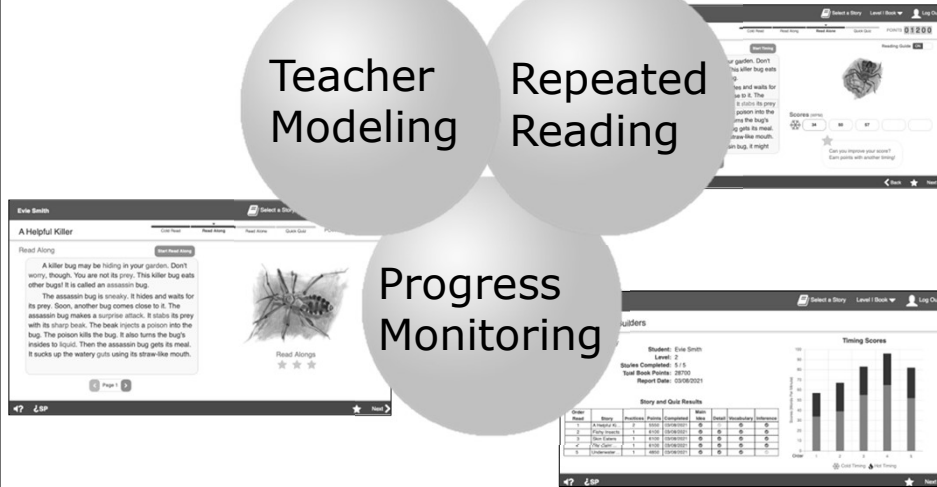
Teacher Modeling

Repeated Reading

Progress Monitoring

Select a Story   Level / Book   Log Out

Cold Read   Read Along   Read Alone   Quick Quiz   POINTS 01200

Start Timing

Reading Guide ON

your garden. Don't This killer bug eats

es and waits for se to it. The it stabs its prey poison into the rns the bug's g gets its meal. straw-like mouth. ssin bug, it might

Scores (WPM)

34   50   57

Can you improve your score? Earn points with another timing!

Back   Next

Evie Smith

Select a Story

A Helpful Killer

Cold Read   Read Along   Read Alone   Quick Quiz

Read Along

Start Read Along

A killer bug may be hiding in your garden. Don't worry, though. You are not its prey. This killer bug eats other bugs! It is called an assassin bug.

The assassin bug is sneaky. It hides and waits for its prey. Soon, another bug comes close to it. The assassin bug makes a surprise attack. It stabs its prey with its sharp beak. The beak injects a poison into the bug. The poison kills the bug. It also turns the bug's insides to liquid. Then the assassin bug gets its meal. It sucks up the watery guts using its straw-like mouth.

Read Alongs

Page 1

Next

¿SP

Select a Story   Level / Book   Log Out

Builders

Student: Evie Smith
Level: 2
Stories Completed: 5 / 5
Total Book Points: 28700
Report Date: 03/08/2021

Story and Quiz Results

| Order Read | Story | Practices | Points | Completed | Main Idea | Detail | Vocabulary | Inference |
|---|---|---|---|---|---|---|---|---|
| 1 | A Helpful Ki.. | 2 | 5500 | 03/08/2021 | | | | |
| 2 | Fishy Insects | 1 | 6100 | 03/08/2021 | | | | |
| 3 | Skin Eaters | 1 | 6100 | 03/08/2021 | | | | |
| 4 | The Germ ... | 1 | 6100 | 03/08/2021 | | | | |
| 5 | Underwater ... | 1 | 4900 | 03/08/2021 | | | | |

Timing Scores

Order 1 2 3 4 5

Cold Timing   Hot Timing

¿SP   Next